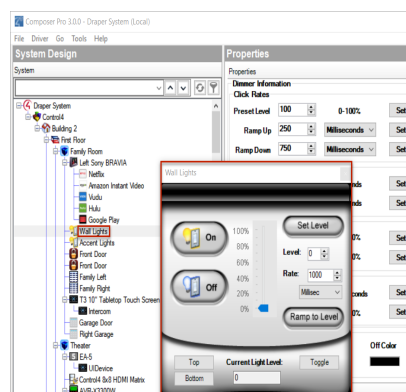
Composer Pro 3.0.0 - Draper System (Local)

File Driver Go Tools Help

System Design

System

Draper System
Control4
Building 2
First Floor
Family Room
Left Sony BRAVIA
Netflix
Amazon Instant Video
Vudu
Hulu
Google Play
Wall Lights
Accent Lights
Front Door
Front Door
Family Left
Family Right
T3 10" Tabletop Touch Screen
Intercom
Garage Door
Right Garage
Theater
EA-5
UIDevice
Control4 8x8 HDMI Matrix

Properties

Properties

Dimmer Information
Click Rates

| Preset Level | 100 | 0-100% | Set |
|---|---|---|---|
| Ramp Up | 250 | Milliseconds | Set |
| Ramp Down | 750 | Milliseconds | Set |

Wall Lights

On
Off
100%
80%
60%
40%
20%
0%
Set Level
Level: 0
Rate: 1000
Millisec
Ramp to Level
Top
Bottom
Current Light Level:
0
Toggle

nds
Set
0%
Set
0%
Set
conds
Set
0%
Set
Off Color